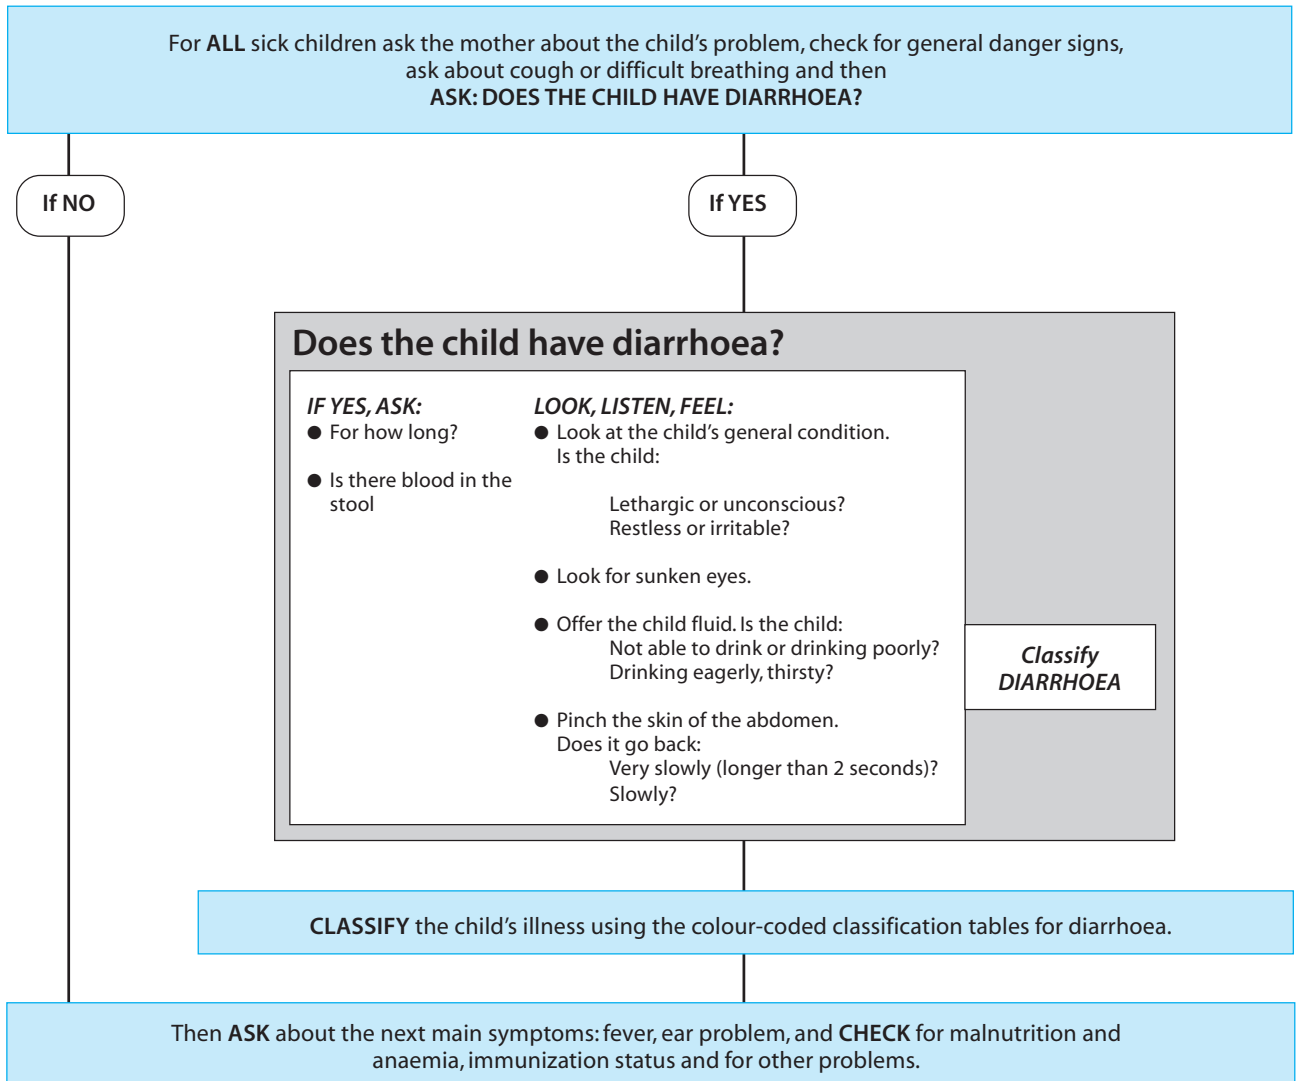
For ALL sick children ask the mother about the child's problem, check for general danger signs, ask about cough or difficult breathing and then
ASK: DOES THE CHILD HAVE DIARRHOEA?

If NO

If YES

Does the child have diarrhoea?

IF YES, ASK:
● For how long?
● Is there blood in the stool

LOOK, LISTEN, FEEL:
● Look at the child's general condition. Is the child:
Lethargic or unconscious?
Restless or irritable?
● Look for sunken eyes.
● Offer the child fluid. Is the child:
Not able to drink or drinking poorly?
Drinking eagerly, thirsty?
● Pinch the skin of the abdomen. Does it go back:
Very slowly (longer than 2 seconds)?
Slowly?

Classify DIARRHOEA

CLASSIFY the child's illness using the colour-coded classification tables for diarrhoea.

Then ASK about the next main symptoms: fever, ear problem, and CHECK for malnutrition and anaemia, immunization status and for other problems.